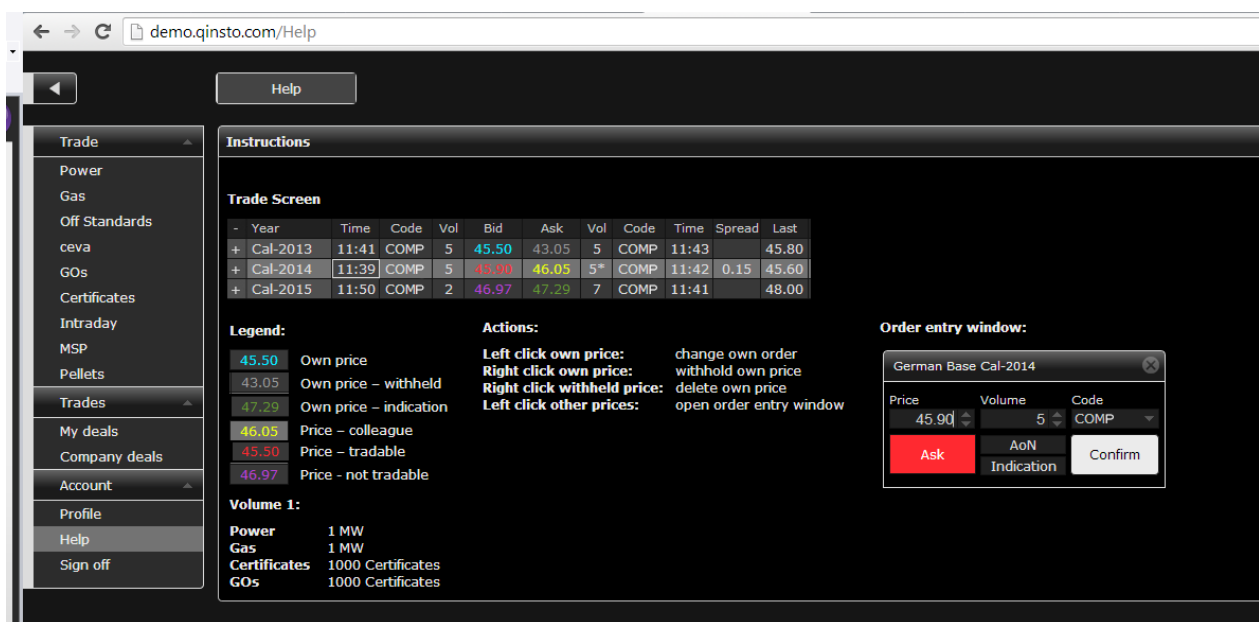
demo.qinsto.com/Help

Help

Trade
Power
Gas
Off Standards
ceva
GOs
Certificates
Intraday
MSP
Pellets
Trades
My deals
Company deals
Account
Profile
Help
Sign off

Instructions

Trade Screen

| - | Year | Time | Code | Vol | Bid | Ask | Vol | Code | Time | Spread | Last |
|---|---|---|---|---|---|---|---|---|---|---|---|
| + | Cal-2013 | 11:41 | COMP | 5 | 45.50 | 43.05 | 5 | COMP | 11:43 | | 45.80 |
| + | Cal-2014 | 11:39 | COMP | 5 | 45.50 | 46.05 | 5* | COMP | 11:42 | 0.15 | 45.60 |
| + | Cal-2015 | 11:50 | COMP | 2 | 46.97 | 47.29 | 7 | COMP | 11:41 | | 48.00 |

Legend:
45.50 Own price
43.05 Own price – withheld
47.29 Own price – indication
46.05 Price – colleague
45.50 Price – tradable
46.97 Price - not tradable

Actions:
Left click own price: change own order
Right click own price: withhold own price
Right click withheld price: delete own price
Left click other prices: open order entry window

Order entry window:
German Base Cal-2014
Price 45.90
Volume 5
Code COMP
Ask
AoN
Indication
Confirm

Volume 1:
Power 1 MW
Gas 1 MW
Certificates 1000 Certificates
GOs 1000 Certificates